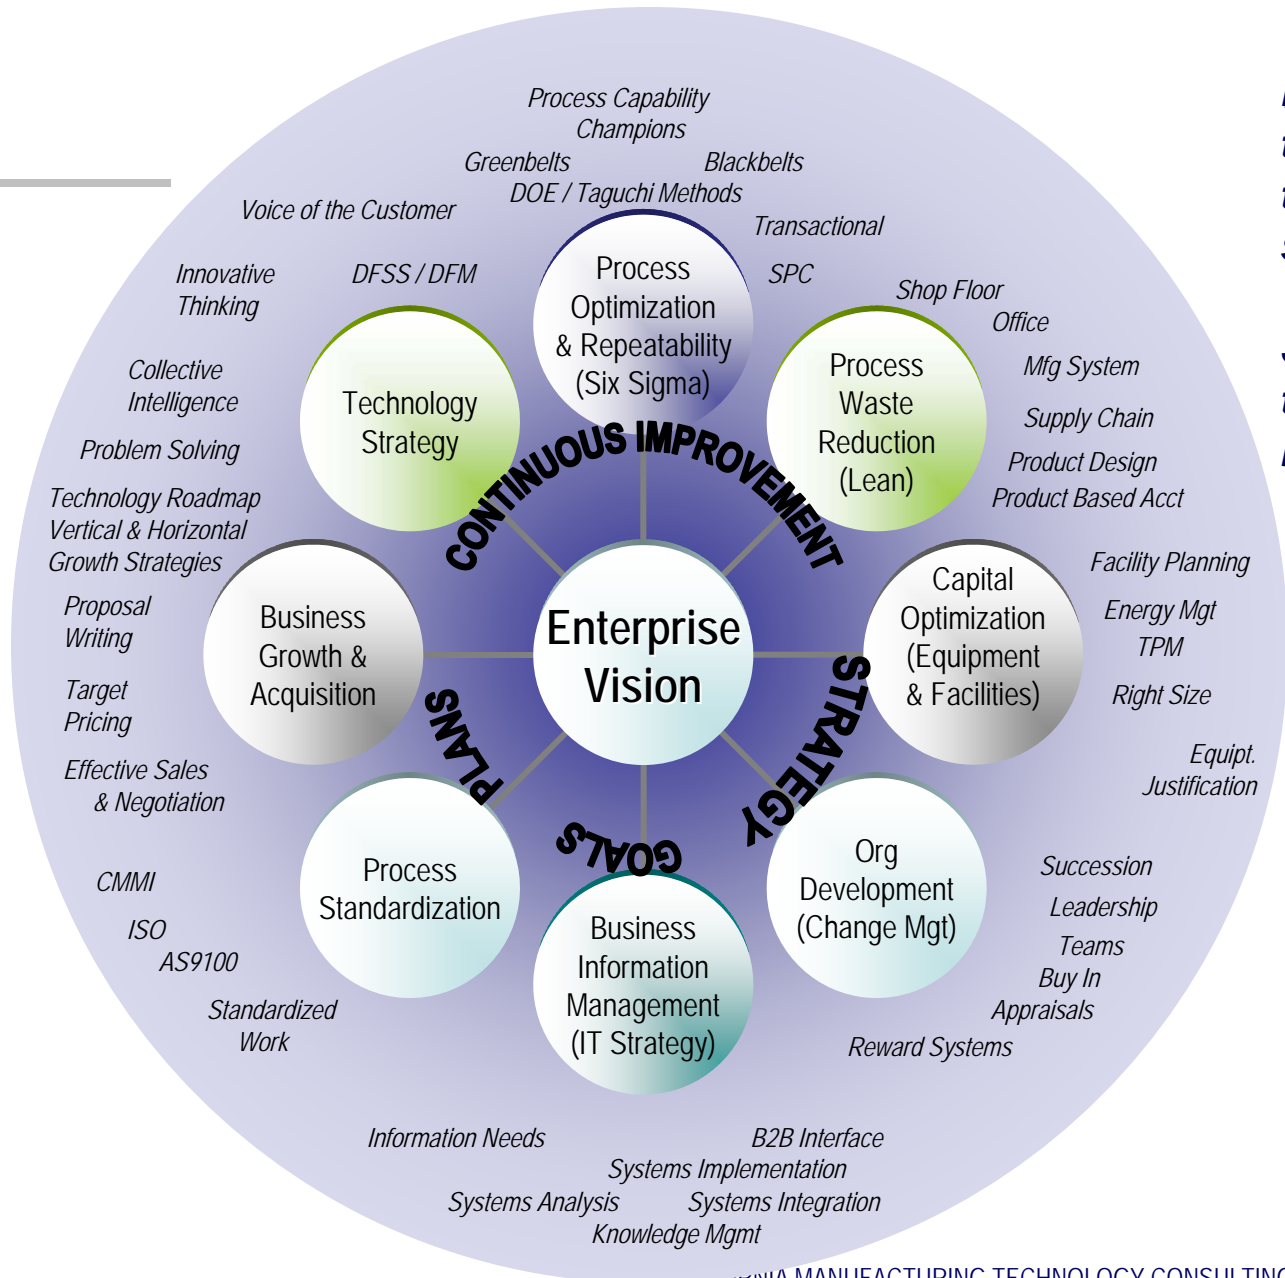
Process Capability
Champions
Greenbelts
Blackbelts
DOE / Taguchi Methods
Transactional
SPC
Voice of the Customer
Innovative Thinking
DFSS / DFM
Shop Floor
Office
Mfg System
Supply Chain
Product Design
Product Based Acct
Collective Intelligence
Problem Solving
Technology Roadmap
Vertical & Horizontal Growth Strategies
Proposal Writing
Target Pricing
Effective Sales & Negotiation
CMMI
ISO
AS9100
Standardized Work
Facility Planning
Energy Mgt
TPM
Right Size
Equipt. Justification
Succession
Leadership
Teams
Buy In
Appraisals
Reward Systems

Process Optimization & Repeatability (Six Sigma)
Technology Strategy
Process Waste Reduction (Lean)
CONTINUOUS IMPROVEMENT
Business Growth & Acquisition
Enterprise Vision
Capital Optimization (Equipment & Facilities)
PLANS
STRATEGY
GOALS
Process Standardization
Org Development (Change Mgt)
Business Information Management (IT Strategy)

Information Needs
B2B Interface
Systems Implementation
Systems Analysis
Systems Integration
Knowledge Mgmt
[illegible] MANUFACTURING TECHNOLOGY CONSULTING